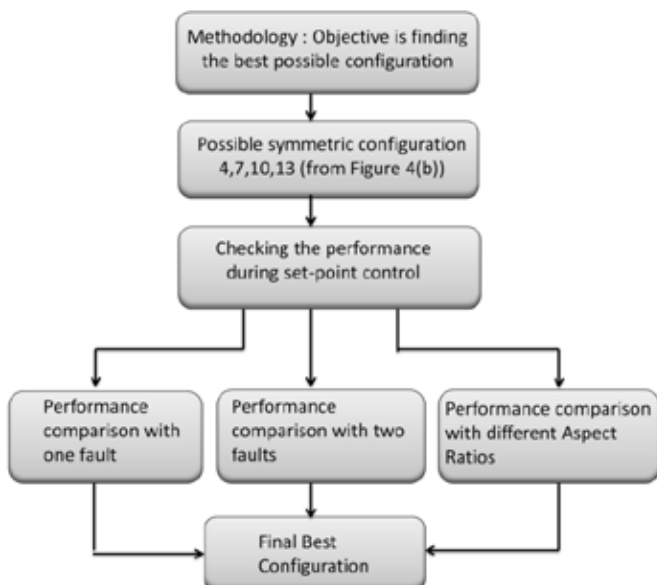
Methodology : Objective is finding the best possible configuration

Possible symmetric configuration 4,7,10,13 (from Figure 4(b))

Checking the performance during set-point control

Performance comparison with one fault

Performance comparison with two faults

Performance comparison with different Aspect Ratios

Final Best Configuration